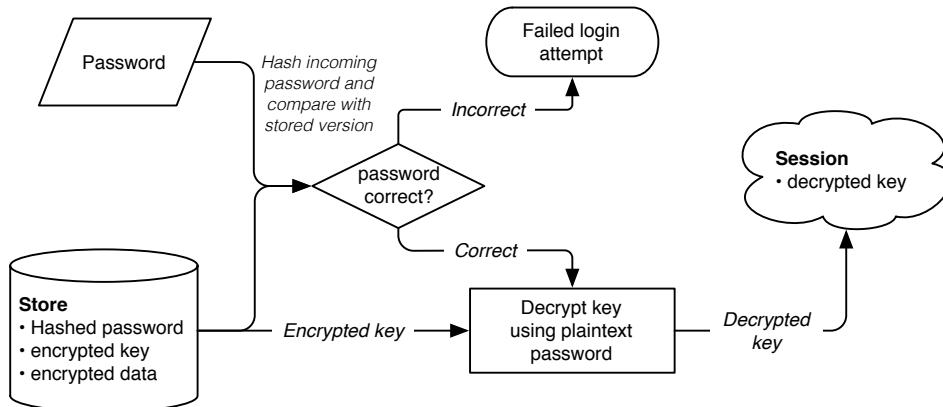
Password

Hash incoming password and compare with stored version

Failed login attempt

Incorrect

password correct?

Session
• decrypted key

Correct

Store
• Hashed password
• encrypted key
• encrypted data

Encrypted key

Decrypt key using plaintext password

Decrypted key